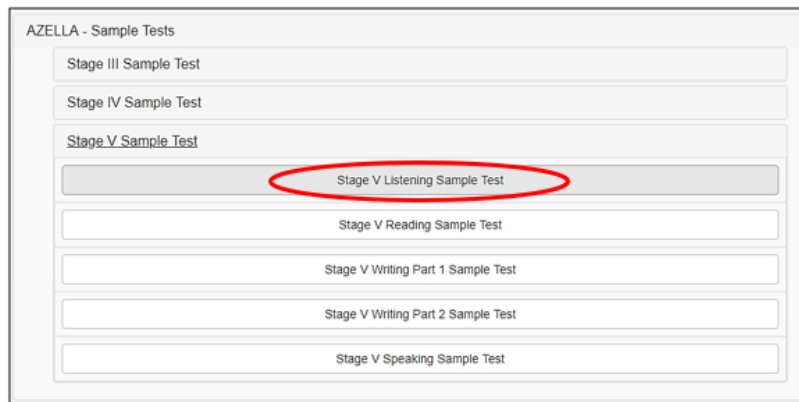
AZELLA - Sample Tests

Stage III Sample Test

Stage IV Sample Test

Stage V Sample Test

Stage V Listening Sample Test

Stage V Reading Sample Test

Stage V Writing Part 1 Sample Test

Stage V Writing Part 2 Sample Test

Stage V Speaking Sample Test